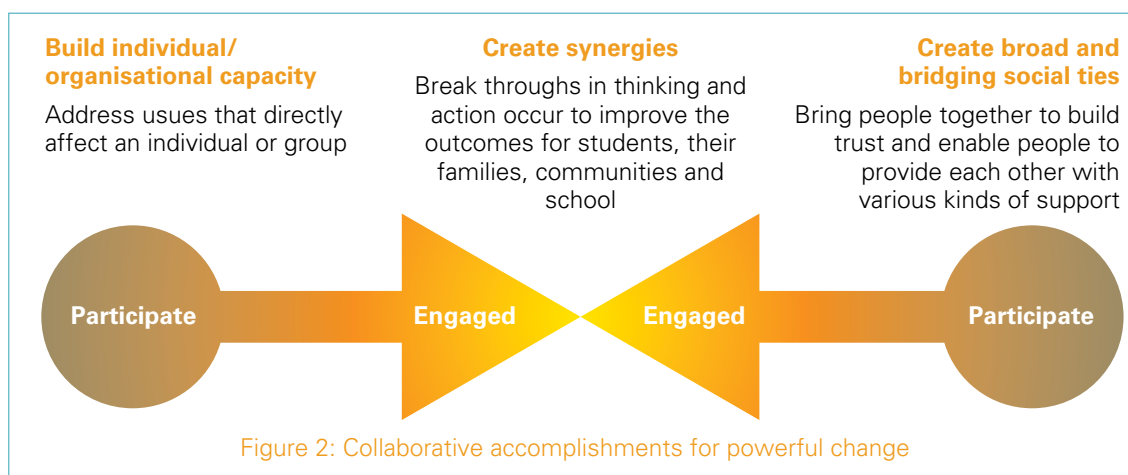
Build individual/ organisational capacity

Address usues that directly affect an individual or group

Create synergies

Break throughs in thinking and action occur to improve the outcomes for students, their families, communities and school

Create broad and bridging social ties

Bring people together to build trust and enable people to provide each other with various kinds of support

Participate

Engaged

Engaged

Participate

Figure 2: Collaborative accomplishments for powerful change